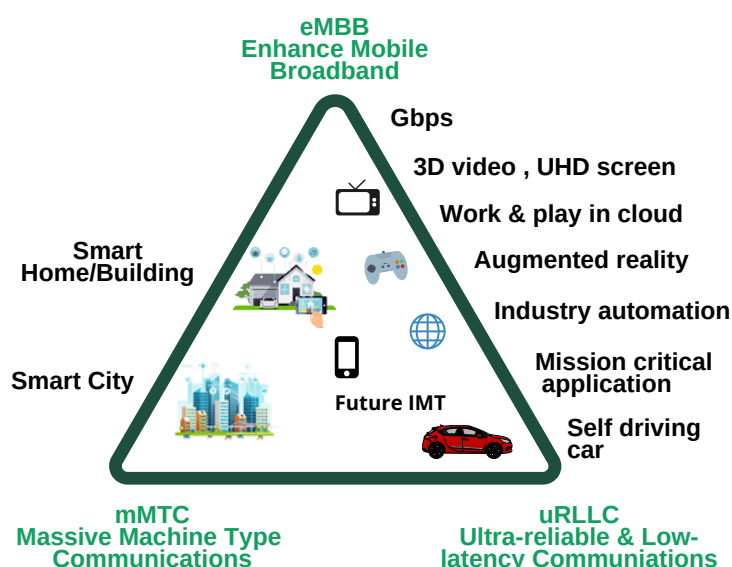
eMBB
Enhance Mobile Broadband

Gbps

3D video , UHD screen

Work & play in cloud

Augmented reality

Industry automation

Mission critical application

Self driving car

Smart Home/Building

Smart City

Future IMT

mMTC
Massive Machine Type Communications

uRLLC
Ultra-reliable & Low-latency Communiations